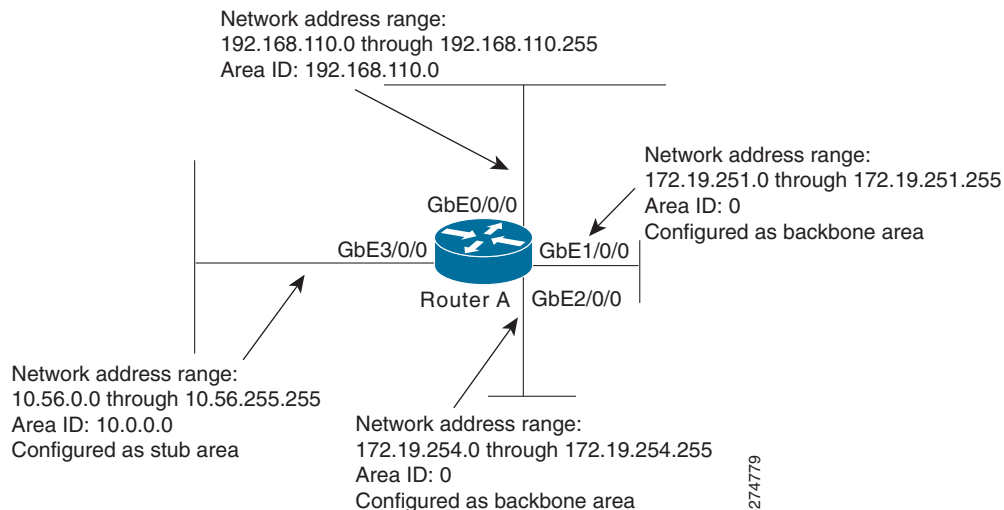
Network address range:
192.168.110.0 through 192.168.110.255
Area ID: 192.168.110.0

Network address range:
172.19.251.0 through 172.19.251.255
Area ID: 0
Configured as backbone area

GbE0/0/0

GbE3/0/0

GbE1/0/0

Router A

GbE2/0/0

Network address range:
10.56.0.0 through 10.56.255.255
Area ID: 10.0.0.0
Configured as stub area

Network address range:
172.19.254.0 through 172.19.254.255
Area ID: 0
Configured as backbone area

274779